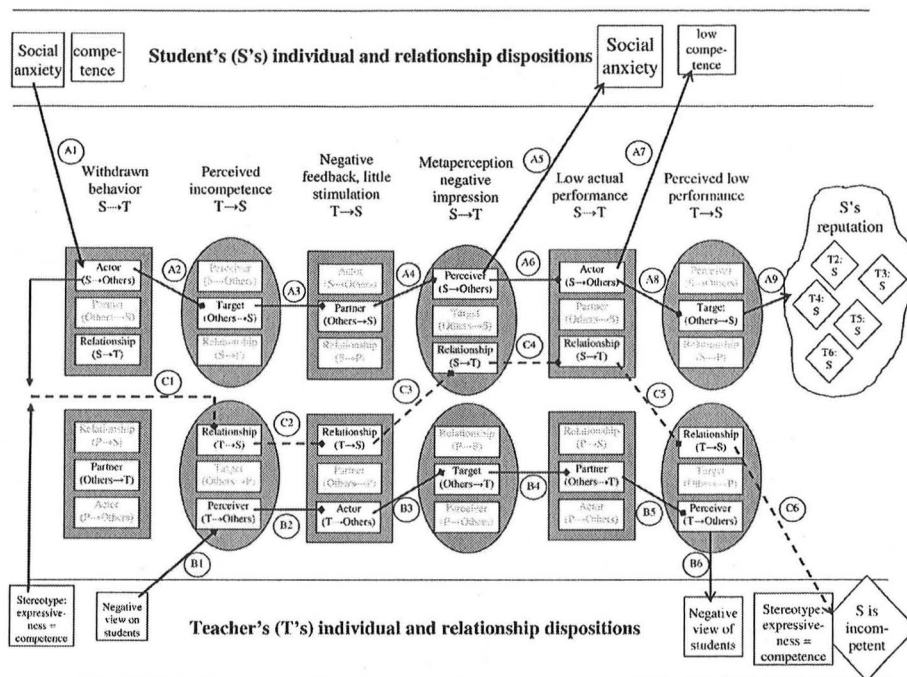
Social anxiety

competence

Student's (S's) individual and relationship dispositions

Social anxiety

low competence

A1

Withdrawn behavior S→T

Perceived incompetence T→S

Negative feedback, little stimulation T→S

Metaperception negative impression S→T

A5

Low actual performance S→T

A7

Perceived low performance T→S

Actor (S→Others)

Partner (Others→S)

Relationship (S→T)

A2

Perceiver (S→Others)

Target (Others→S)

Relationship (S→T)

A3

Actor (S→Others)

Partner (Others→S)

Relationship (S→P)

A4

Perceiver (S→Others)

Target (Others→S)

Relationship (S→T)

A6

Actor (S→Others)

Partner (Others→S)

Relationship (S→T)

A8

Perceiver (S→Others)

Target (Others→S)

Relationship (S→P)

A9

S's reputation

T2: S

T3: S

T4: S

T5: S

T6: S

C1

C2

C3

C4

C5

Relationship (P→S)

Partner (Others→T)

Actor (P→Others)

Relationship (T→S)

Target (Others→P)

Perceiver (T→Others)

B2

Relationship (T→S)

Partner (Others→P)

Actor (T→Others)

B3

Relationship (P→S)

Target (Others→T)

Perceiver (P→Others)

B4

Relationship (P→S)

Partner (Others→T)

Actor (P→Others)

B5

Relationship (T→S)

Target (Others→P)

Perceiver (T→Others)

C6

B1

B6

Stereotype: expressiveness = competence

Negative view on students

Teacher's (T's) individual and relationship dispositions

Negative view of students

Stereotype: expressiveness = competence

S is incompetent